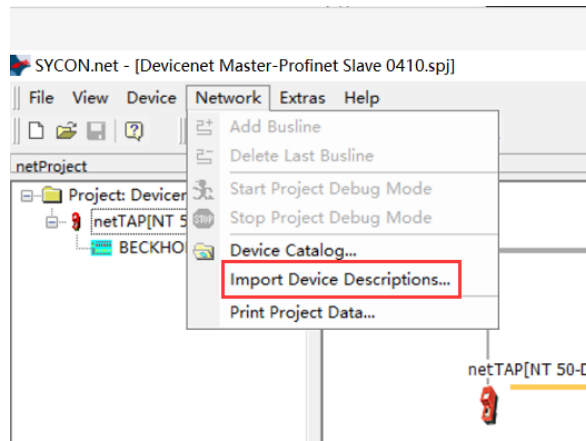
SYCON.net - [Devicenet Master-Profinet Slave 0410.spj]

File View Device Network Extras Help

netProject

Project: Devicer

netTAP[NT 5

BECKHO

Add Busline

Delete Last Busline

Start Project Debug Mode

Stop Project Debug Mode

Device Catalog...

Import Device Descriptions...

Print Project Data...

netTAP[NT 50-D